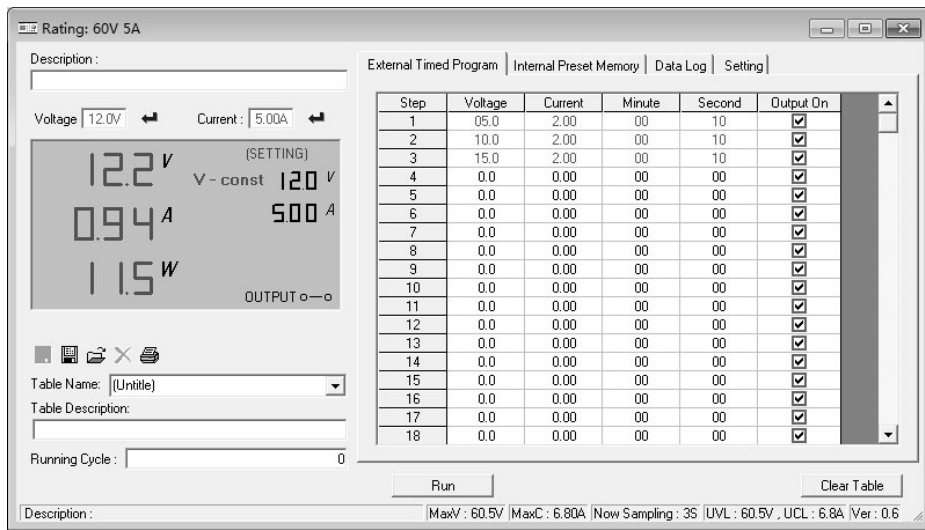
Rating: 60V 5A

Description :

Voltage 12.0V Current : 5.00A

12.2 V
(SETTING)
V - const 12.0 V
0.94 A
5.00 A
11.5 W
OUTPUT

Table Name: (Untitle)
Table Description:

Running Cycle : 0

External Timed Program | Internal Preset Memory | Data Log | Setting

| Step | Voltage | Current | Minute | Second | Output On |
|---|---|---|---|---|---|
| 1 | 05.0 | 2.00 | 00 | 10 | ☑ |
| 2 | 10.0 | 2.00 | 00 | 10 | ☑ |
| 3 | 15.0 | 2.00 | 00 | 10 | ☑ |
| 4 | 0.0 | 0.00 | 00 | 00 | ☑ |
| 5 | 0.0 | 0.00 | 00 | 00 | ☑ |
| 6 | 0.0 | 0.00 | 00 | 00 | ☑ |
| 7 | 0.0 | 0.00 | 00 | 00 | ☑ |
| 8 | 0.0 | 0.00 | 00 | 00 | ☑ |
| 9 | 0.0 | 0.00 | 00 | 00 | ☑ |
| 10 | 0.0 | 0.00 | 00 | 00 | ☑ |
| 11 | 0.0 | 0.00 | 00 | 00 | ☑ |
| 12 | 0.0 | 0.00 | 00 | 00 | ☑ |
| 13 | 0.0 | 0.00 | 00 | 00 | ☑ |
| 14 | 0.0 | 0.00 | 00 | 00 | ☑ |
| 15 | 0.0 | 0.00 | 00 | 00 | ☑ |
| 16 | 0.0 | 0.00 | 00 | 00 | ☑ |
| 17 | 0.0 | 0.00 | 00 | 00 | ☑ |
| 18 | 0.0 | 0.00 | 00 | 00 | ☑ |

Run
Clear Table

Description :
MaxV : 60.5V | MaxC : 6.80A | Now Sampling : 3S | UVL : 60.5V , UCL : 6.8A | Ver : 0.6